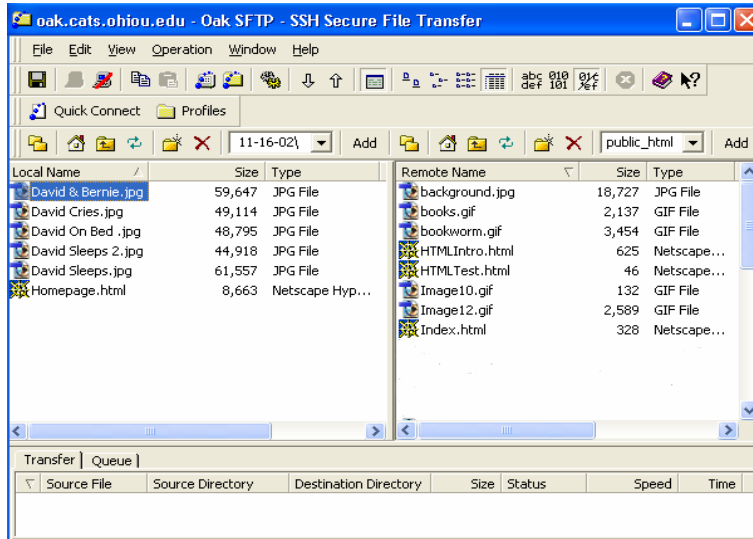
oak.cats.ohiou.edu - Oak SFTP - SSH Secure File Transfer

File Edit View Operation Window Help

Quick Connect Profiles

11-16-02\ Add public_html Add

| Local Name | Size | Type |
|---|---|---|
| David & Bernie.jpg | 59,647 | JPG File |
| David Cries.jpg | 49,114 | JPG File |
| David On Bed .jpg | 48,795 | JPG File |
| David Sleeps 2.jpg | 44,918 | JPG File |
| David Sleeps.jpg | 61,557 | JPG File |
| Homepage.html | 8,663 | Netscape Hyp... |

| Remote Name | Size | Type |
|---|---|---|
| background.jpg | 18,727 | JPG File |
| books.gif | 2,137 | GIF File |
| bookworm.gif | 3,454 | GIF File |
| HTMLIntro.html | 625 | Netscape... |
| HTMLTest.html | 46 | Netscape... |
| Image10.gif | 132 | GIF File |
| Image12.gif | 2,589 | GIF File |
| Index.html | 328 | Netscape... |

Transfer Queue

| Source File | Source Directory | Destination Directory | Size | Status | Speed | Time |
|---|---|---|---|---|---|---|